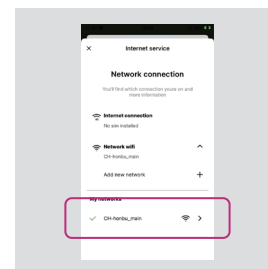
×
Internet service

Network connection

You'll find which connection youre on and more information

Internet connection
No sim installed

Network wifi
CH-honbu_main

Add new network +

My Networks

CH-honbu_main